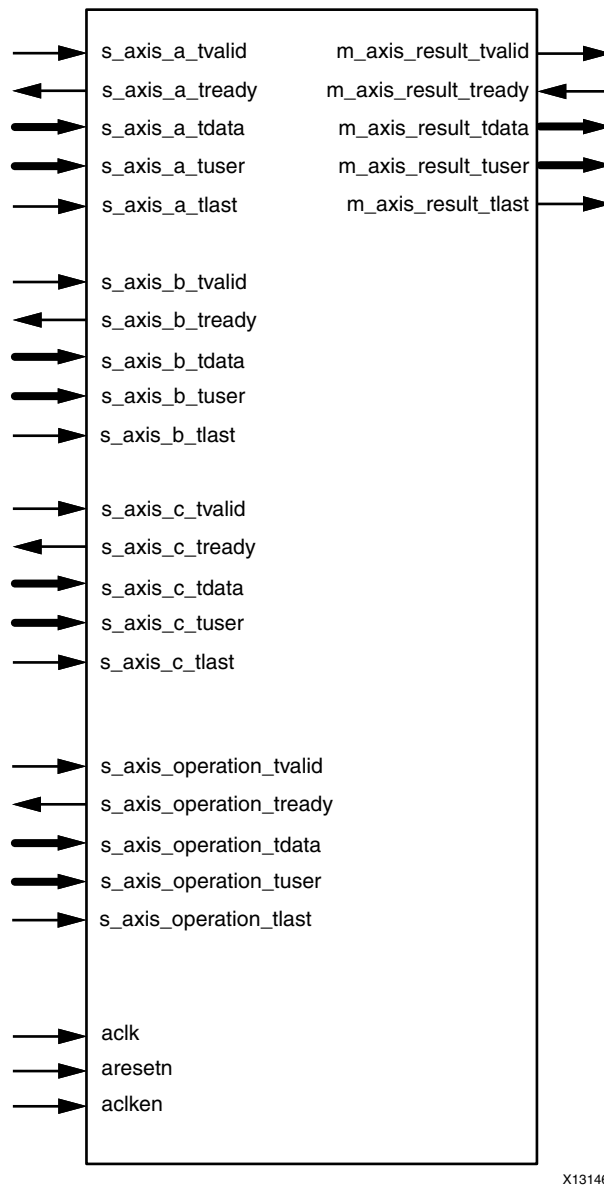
s_axis_a_tvalid
s_axis_a_tready
s_axis_a_tdata
s_axis_a_tuser
s_axis_a_tlast

m_axis_result_tvalid
m_axis_result_tready
m_axis_result_tdata
m_axis_result_tuser
m_axis_result_tlast

s_axis_b_tvalid
s_axis_b_tready
s_axis_b_tdata
s_axis_b_tuser
s_axis_b_tlast

s_axis_c_tvalid
s_axis_c_tready
s_axis_c_tdata
s_axis_c_tuser
s_axis_c_tlast

s_axis_operation_tvalid
s_axis_operation_tready
s_axis_operation_tdata
s_axis_operation_tuser
s_axis_operation_tlast

aclk
aresetn
aclken

X1314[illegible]